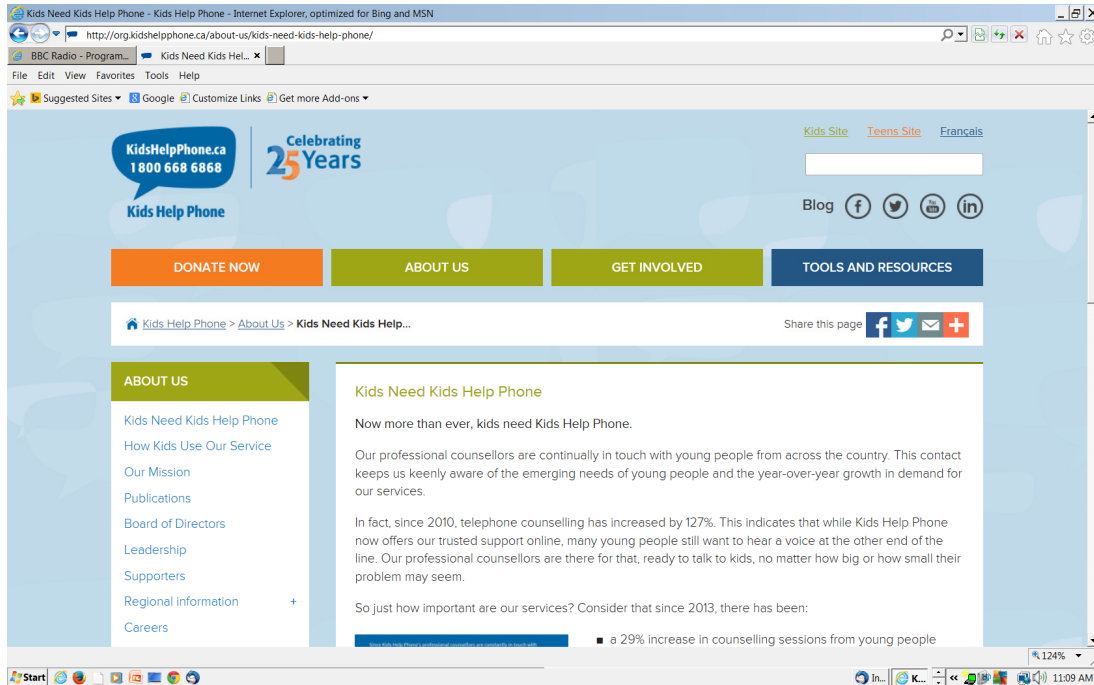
Kids Need Kids Help Phone - Kids Help Phone - Internet Explorer, optimized for Bing and MSN

http://org.kidshelpphone.ca/about-us/kids-need-kids-help-phone/

BBC Radio - Program... Kids Need Kids Hel... ×

File Edit View Favorites Tools Help

Suggested Sites Google Customize Links Get more Add-ons

KidsHelpPhone.ca
1 800 668 6868
Kids Help Phone

Celebrating 25 Years

Kids Site Teens Site Français

Blog

DONATE NOW ABOUT US GET INVOLVED TOOLS AND RESOURCES

Kids Help Phone > About Us > Kids Need Kids Help...

Share this page

ABOUT US

Kids Need Kids Help Phone
How Kids Use Our Service
Our Mission
Publications
Board of Directors
Leadership
Supporters
Regional information +
Careers

Kids Need Kids Help Phone

Now more than ever, kids need Kids Help Phone.

Our professional counsellors are continually in touch with young people from across the country. This contact keeps us keenly aware of the emerging needs of young people and the year-over-year growth in demand for our services.

In fact, since 2010, telephone counselling has increased by 127%. This indicates that while Kids Help Phone now offers our trusted support online, many young people still want to hear a voice at the other end of the line. Our professional counsellors are there for that, ready to talk to kids, no matter how big or how small their problem may seem.

So just how important are our services? Consider that since 2013, there has been:

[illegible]

■ a 29% increase in counselling sessions from young people

124%

Start In... K... 11:09 AM